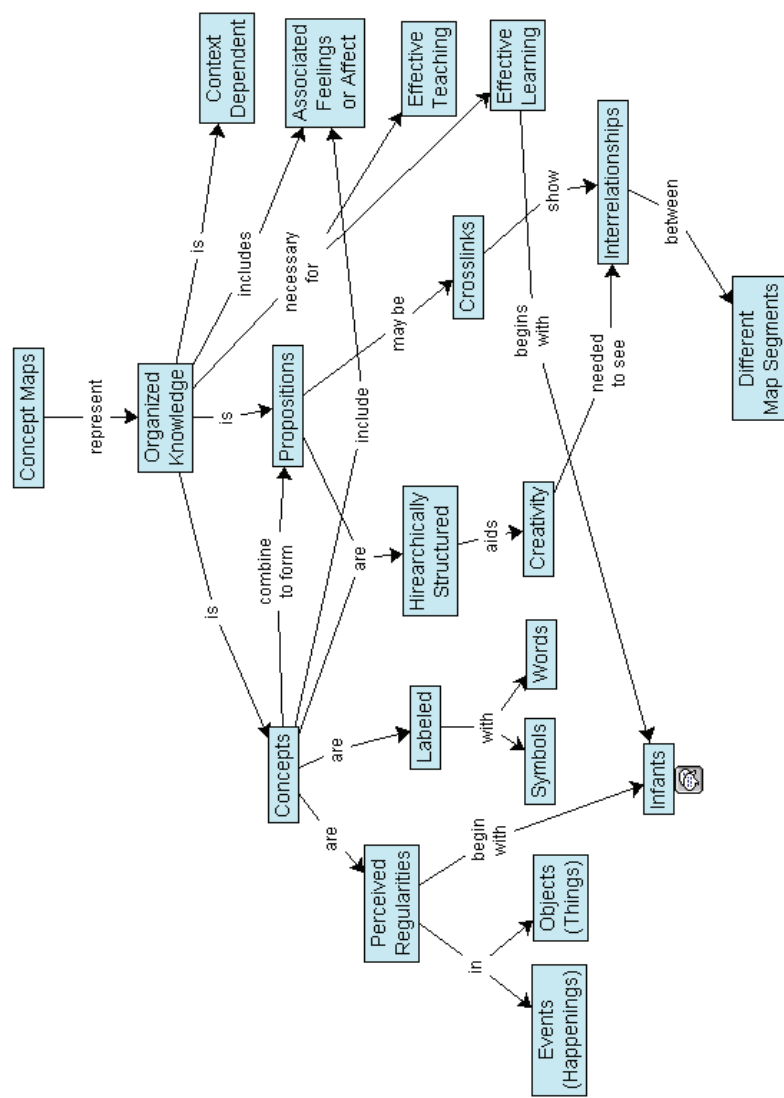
Concept Maps
represent
Organized Knowledge
is
Context Dependent
includes
Associated Feelings or Affect
necessary for
Effective Teaching
Effective Learning
is
Propositions
may be
Crosslinks
show
Interrelationships
between
Different Map Segments
begins with
needed to see
is
combine to form
are
include
Hirearchically Structured
aids
Creativity
Concepts
are
Labeled
with
Words
Symbols
are
Perceived Regularities
begin with
Infants
in
Objects (Things)
Events (Happenings)